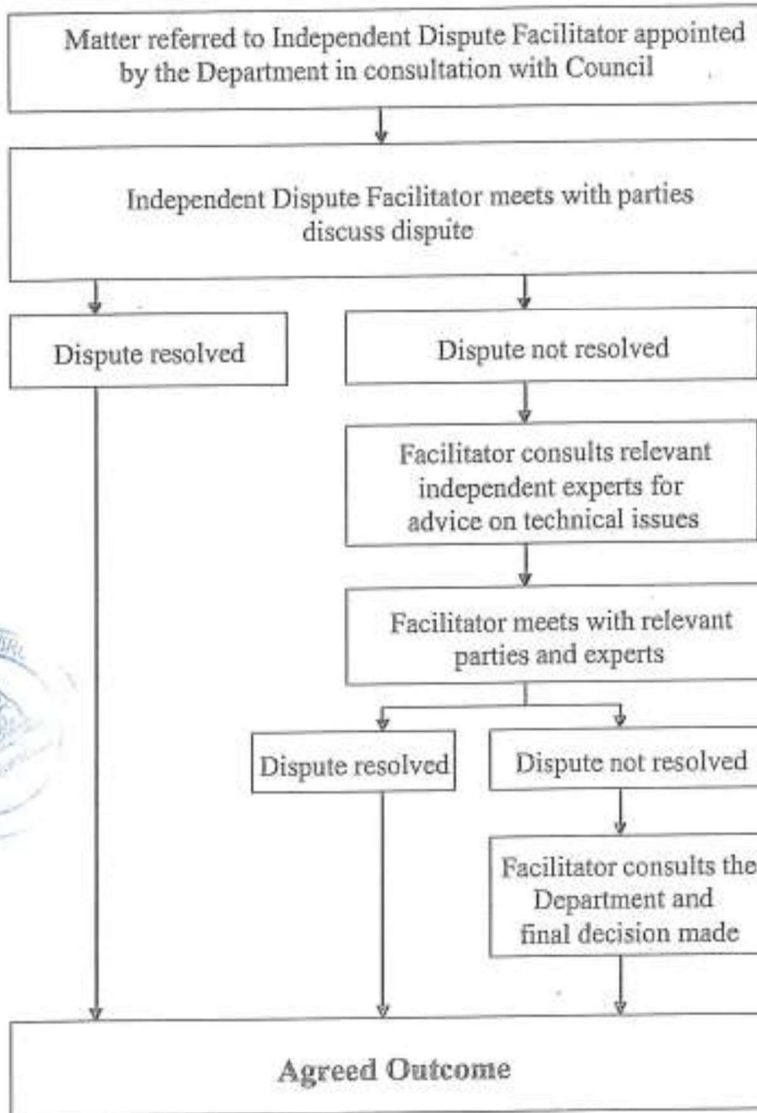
Matter referred to Independent Dispute Facilitator appointed by the Department in consultation with Council

Independent Dispute Facilitator meets with parties discuss dispute

Dispute resolved

Dispute not resolved

Facilitator consults relevant independent experts for advice on technical issues

Facilitator meets with relevant parties and experts

Dispute resolved

Dispute not resolved

Facilitator consults the Department and final decision made

Agreed Outcome